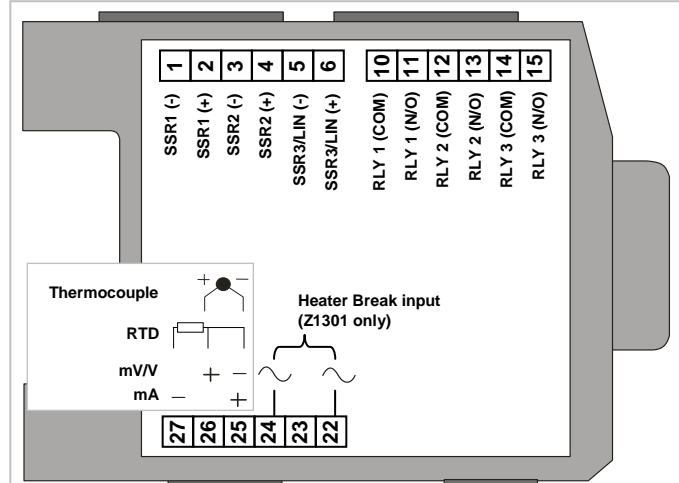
| 1 | 2 | 3 | 4 | 5 | 6 |
|---|---|---|---|---|---|
| SSR1 (-) | SSR1 (+) | SSR2 (-) | SSR2 (+) | SSR3/LIN (-) | SSR3/LIN (+) |

| 10 | 11 | 12 | 13 | 14 | 15 |
|---|---|---|---|---|---|
| RLY 1 (COM) | RLY 1 (N/O) | RLY 2 (COM) | RLY 2 (N/O) | RLY 3 (COM) | RLY 3 (N/O) |

Thermocouple + −

RTD

mV/V + −

mA − +

Heater Break input (Z1301 only)

| 27 | 26 | 25 | 24 | 23 | 22 |
|---|---|---|---|---|---|